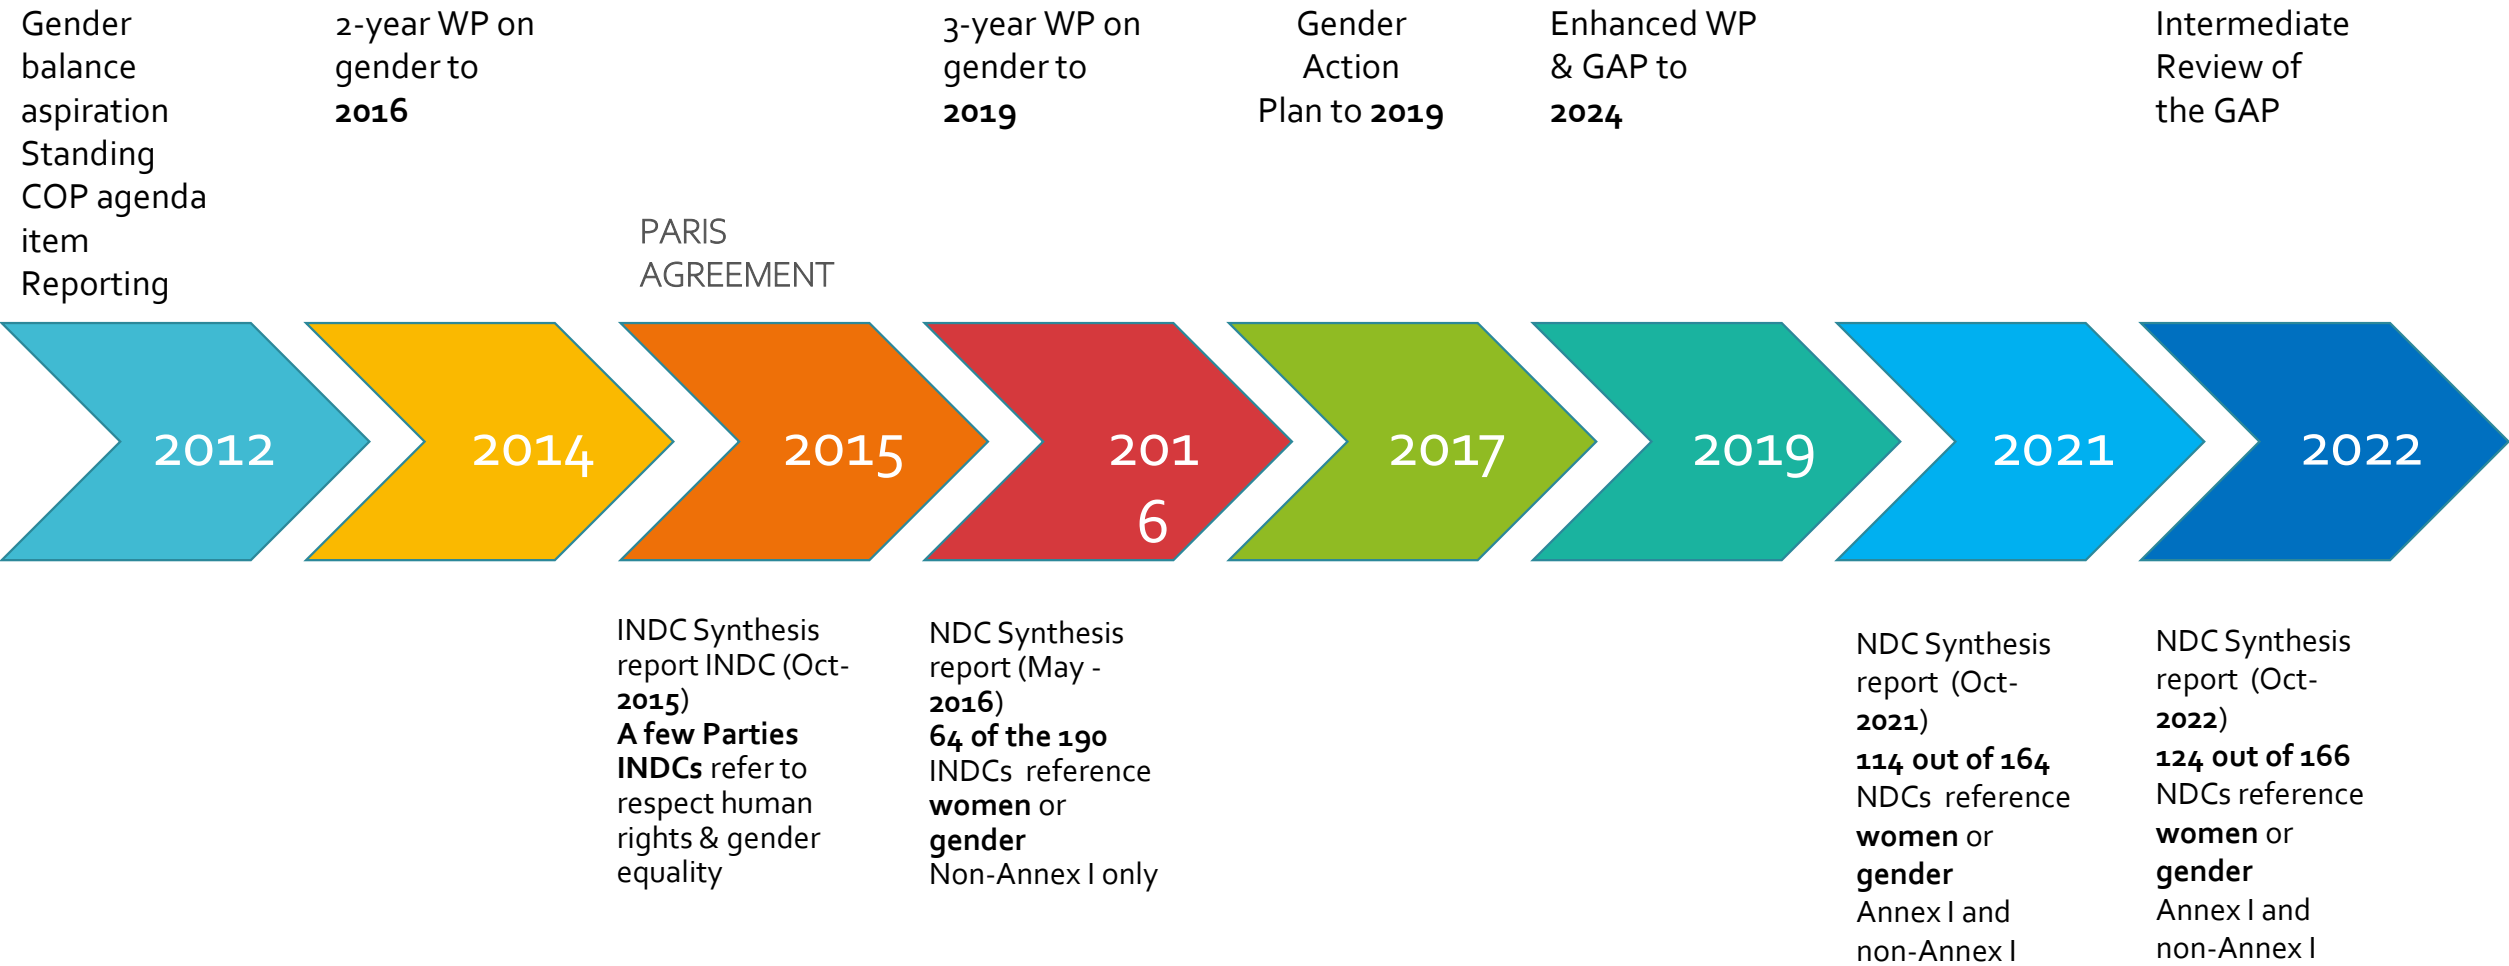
Gender balance aspiration
Standing COP agenda item
Reporting

2-year WP on gender to **2016**

PARIS AGREEMENT

3-year WP on gender to **2019**

Gender Action Plan to **2019**

Enhanced WP & GAP to **2024**

Intermediate Review of the GAP

2012

2014

2015

201
6

2017

2019

2021

2022

INDC Synthesis report INDC (Oct-**2015**)
**A few Parties INDCs** refer to respect human rights & gender equality

NDC Synthesis report (May -**2016**)
**64 of the 190** INDCs reference **women** or **gender**
Non-Annex I only

NDC Synthesis report (Oct-**2021**)
**114 out of 164** NDCs reference **women** or **gender**
Annex I and non-Annex I

NDC Synthesis report (Oct-**2022**)
**124 out of 166** NDCs reference **women** or **gender**
Annex I and non-Annex I